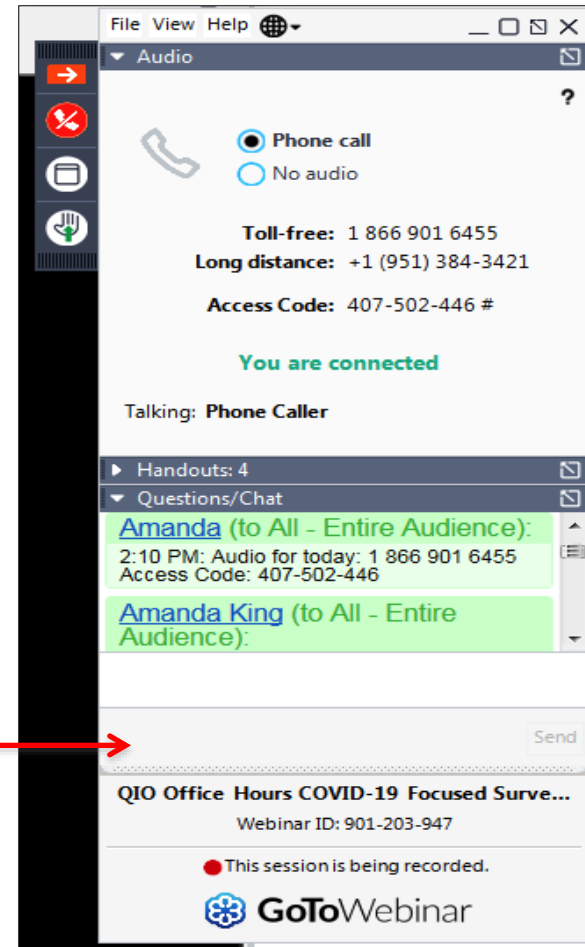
File View Help

Audio

?

Phone call
No audio

Toll-free: 1 866 901 6455
Long distance: +1 (951) 384-3421

Access Code: 407-502-446 #

You are connected

Talking: Phone Caller

Handouts: 4

Questions/Chat

Amanda (to All - Entire Audience):
2:10 PM: Audio for today: 1 866 901 6455
Access Code: 407-502-446

Amanda King (to All - Entire Audience):

Send

QIO Office Hours COVID-19 Focused Surve...

Webinar ID: 901-203-947

This session is being recorded.

GoToWebinar